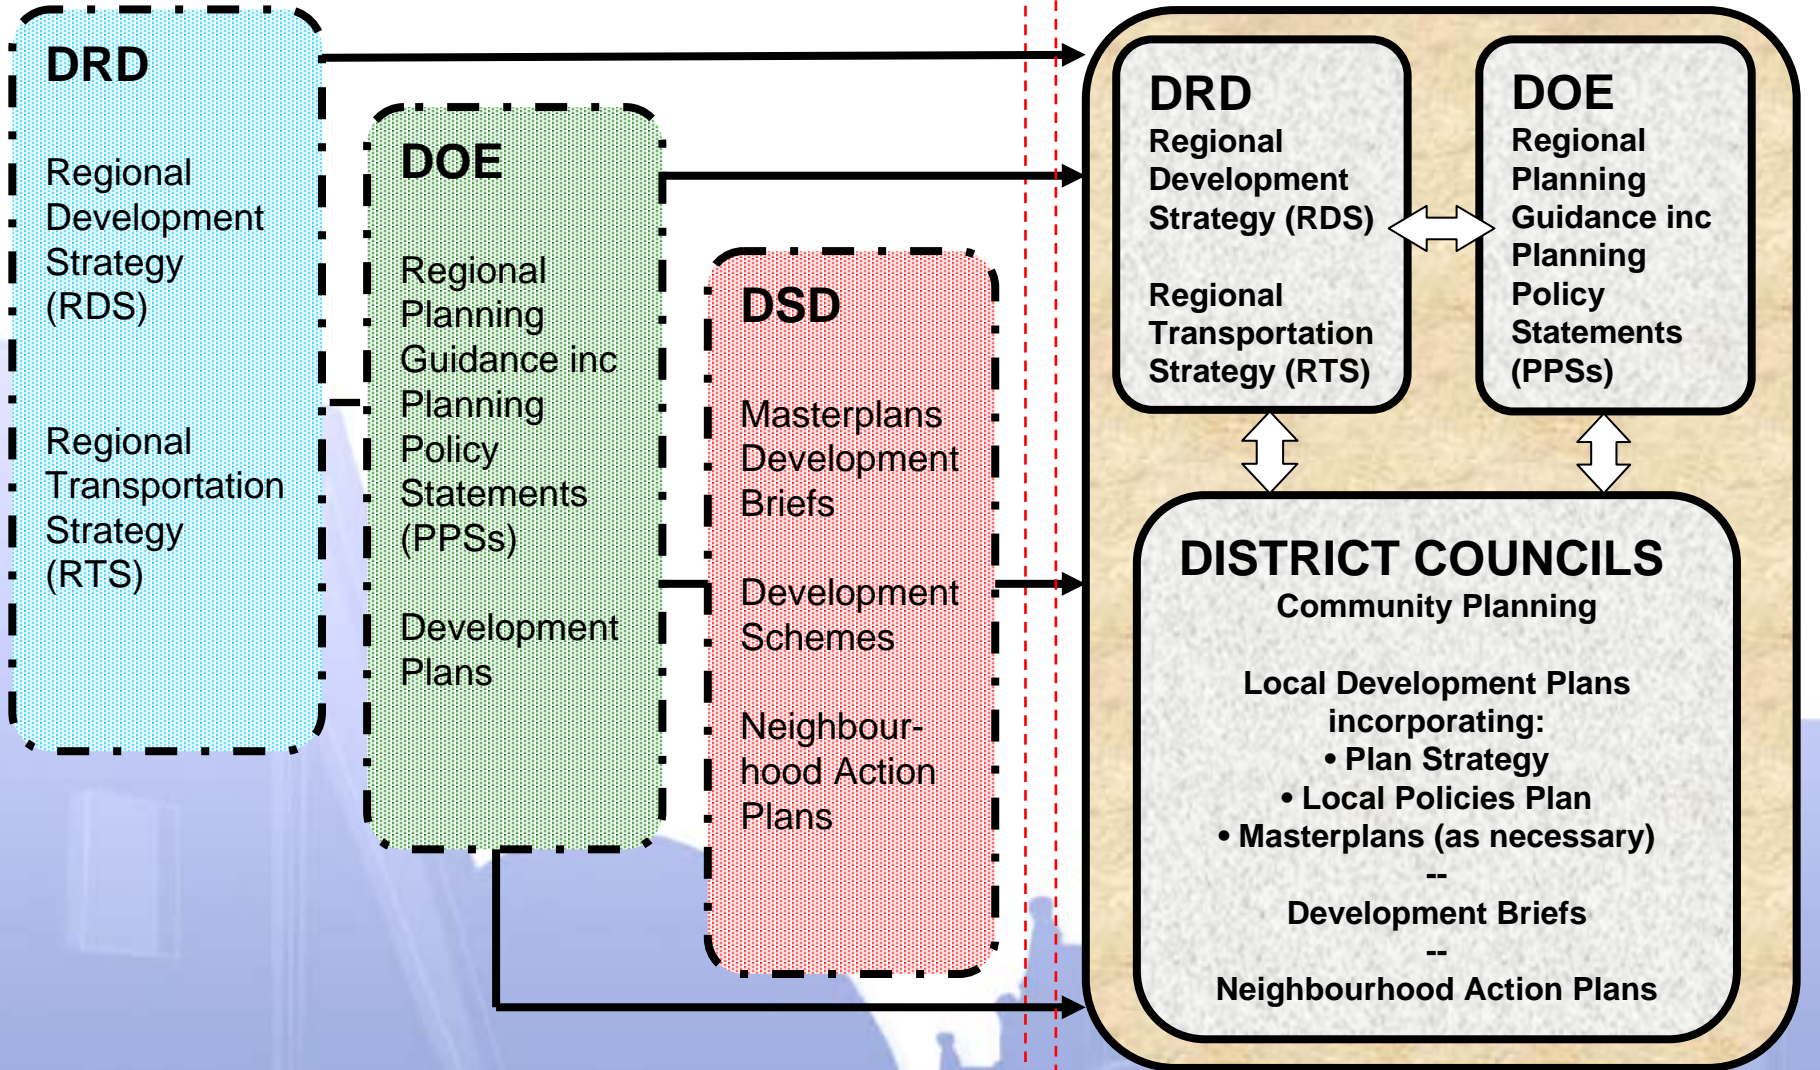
DRD

Regional Development Strategy (RDS)

Regional Transportation Strategy (RTS)

DOE

Regional Planning Guidance inc Planning Policy Statements (PPSs)

Development Plans

DSD

Masterplans Development Briefs

Development Schemes

Neighbourhood Action Plans

DRD
Regional Development Strategy (RDS)

Regional Transportation Strategy (RTS)

DOE
Regional Planning Guidance inc Planning Policy Statements (PPSs)

DISTRICT COUNCILS
Community Planning

Local Development Plans incorporating:
• Plan Strategy
• Local Policies Plan
• Masterplans (as necessary)
--
Development Briefs
--
Neighbourhood Action Plans